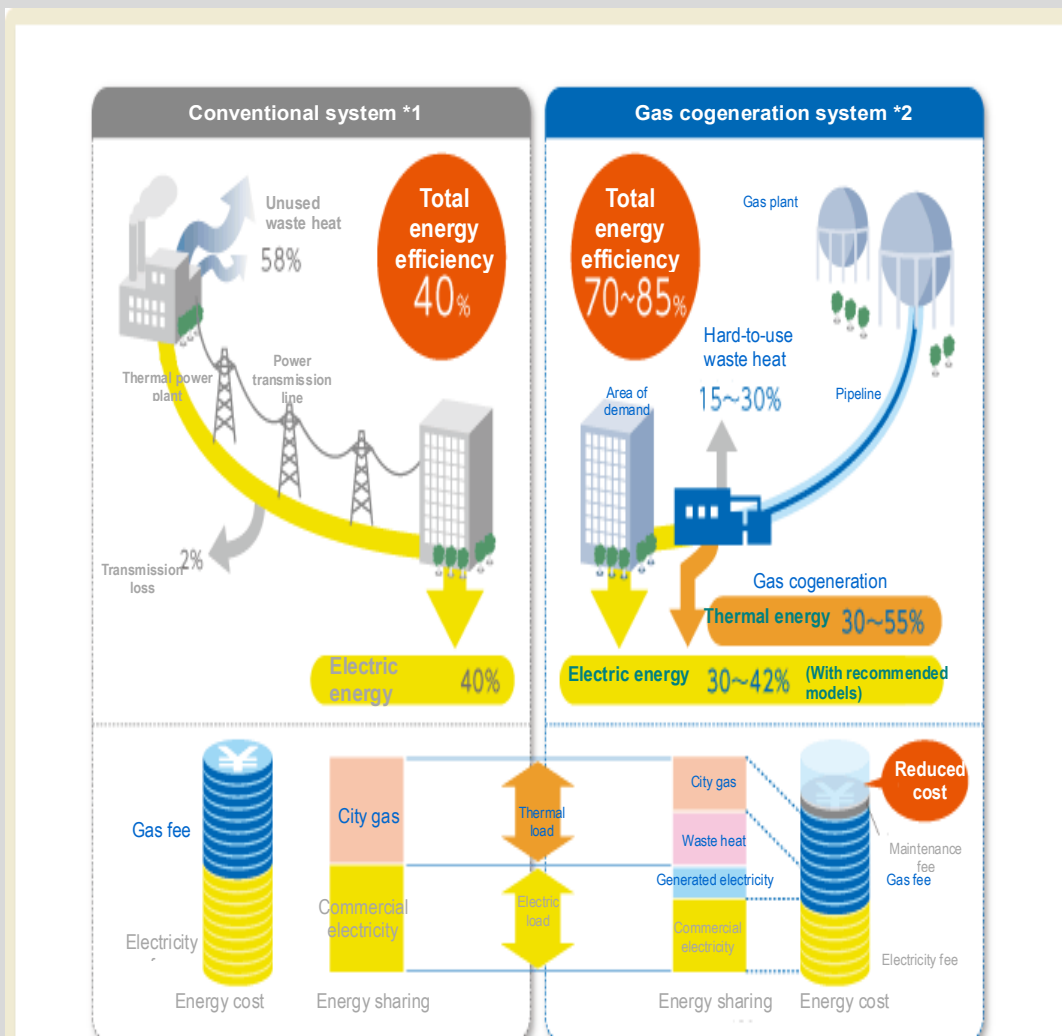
Conventional system *1

Gas cogeneration system *2

Unused waste heat 58%

Total energy efficiency 40%

Total energy efficiency 70~85%

Gas plant

Hard-to-use waste heat 15~30%

Thermal power plant

Power transmission line

Area of demand

Pipeline

Transmission loss 2%

Gas cogeneration

Thermal energy 30~55%

Electric energy 40%

Electric energy 30~42% (With recommended models)

Gas fee

Electricity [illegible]

Energy cost

City gas

Commercial electricity

Energy sharing

Thermal load

Electric load

City gas

Waste heat

Generated electricity

Commercial electricity

Energy sharing

Reduced cost

Maintenance fee

Gas fee

Electricity fee

Energy cost